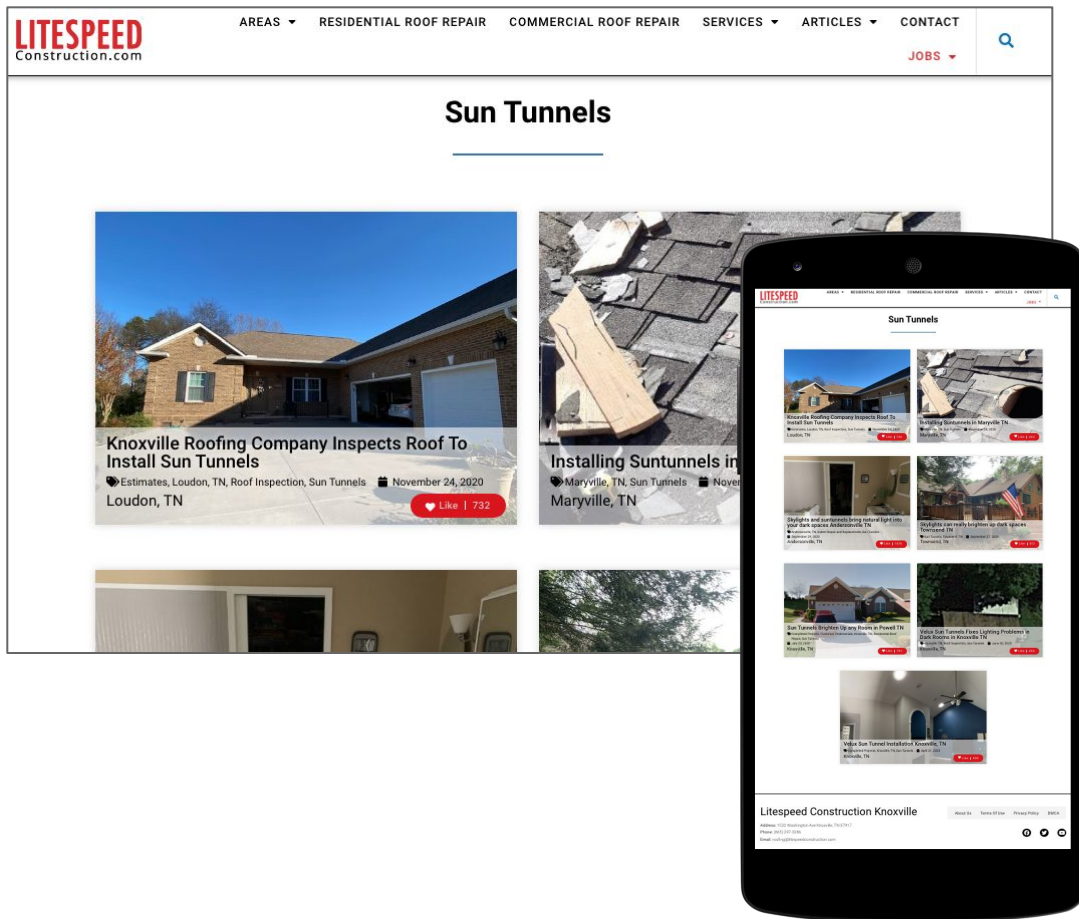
LITESPEED
Construction.com

AREAS ▾ RESIDENTIAL ROOF REPAIR COMMERCIAL ROOF REPAIR SERVICES ▾ ARTICLES ▾ CONTACT
JOBS ▾

Sun Tunnels

Knoxville Roofing Company Inspects Roof To Install Sun Tunnels
Estimates, Loudon, TN, Roof Inspection, Sun Tunnels November 24, 2020
Loudon, TN
Like | 732

Installing Suntunnels in
Maryville, TN, Sun Tunnels Nover
Maryville, TN

LITESPEED
Construction.com
AREAS ▾ RESIDENTIAL ROOF REPAIR COMMERCIAL ROOF REPAIR SERVICES ▾ ARTICLES ▾ CONTACT
JOBS ▾

Sun Tunnels

Knoxville Roofing Company Inspects Roof To Install Sun Tunnels
Loudon, TN

Installing Suntunnels in Maryville TN
Maryville, TN

Skylights and suntunnels bring natural light into your dark spaces Andersonville TN
Andersonville, TN

Skylights can really brighten up dark spaces Townsend, TN
Townsend, TN

Sun Tunnels Brighten Up any Room in Powell TN
Knoxville, TN

Velux Sun Tunnels Fixes Lighting Problems in Dark Rooms in Knoxville TN
Knoxville, TN

Velux Sun Tunnel Installation Knoxville, TN
Knoxville, TN

Litespeed Construction Knoxville
About Us Terms Of Use Privacy Policy DMCA
Address: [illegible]
Phone: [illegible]
Email: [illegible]